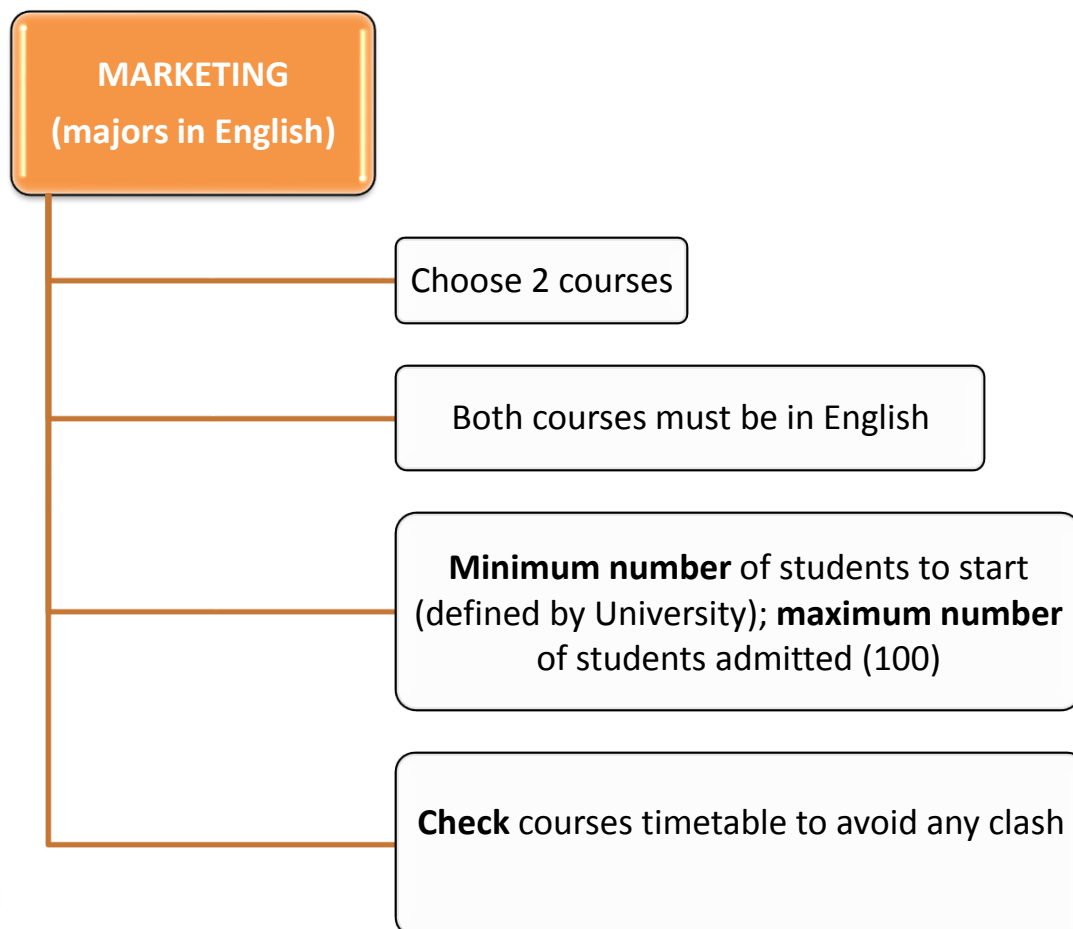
MARKETING
(majors in English)

Choose 2 courses

Both courses must be in English

**Minimum number** of students to start (defined by University); **maximum number** of students admitted (100)

**Check** courses timetable to avoid any clash